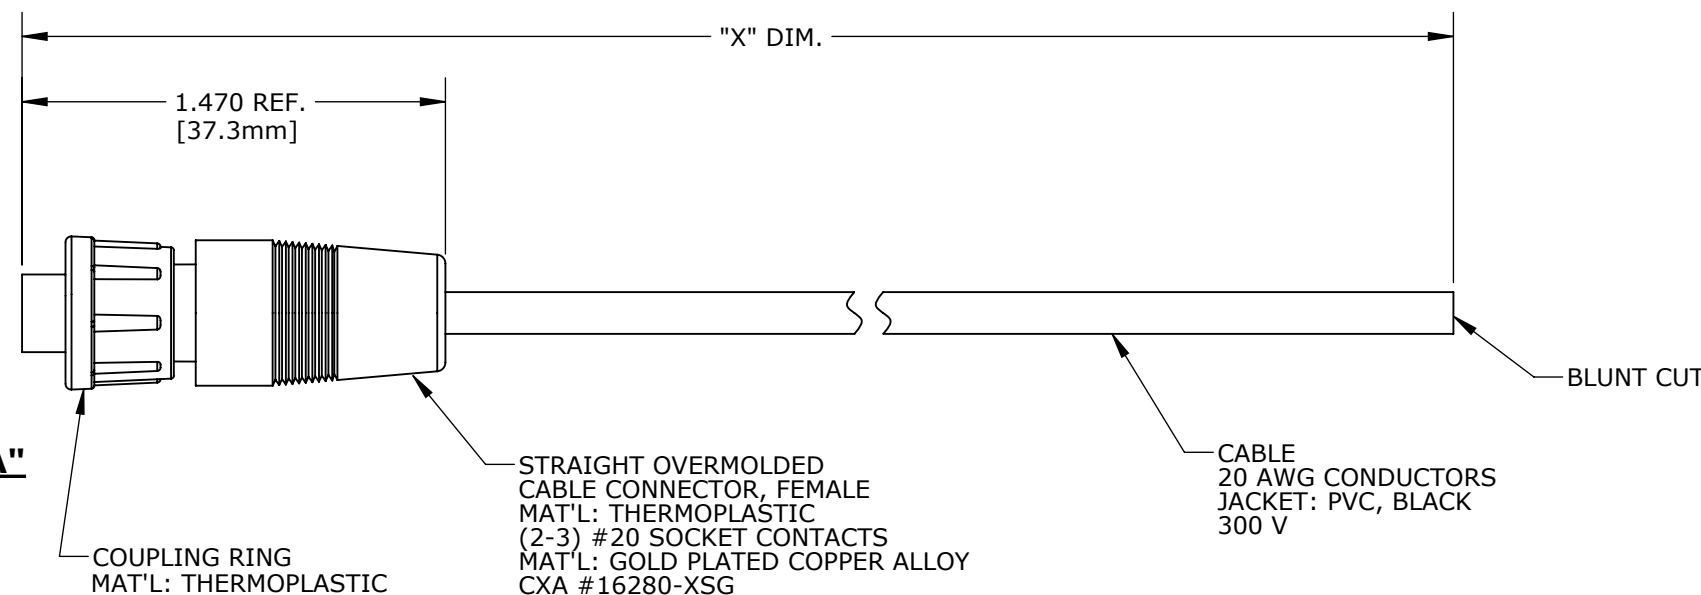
"X" DIM.

1.470 REF.
[37.3mm]

BLUNT CUT

A"

CABLE
20 AWG CONDUCTORS
JACKET: PVC, BLACK
300 V

STRAIGHT OVERMOLDED
CABLE CONNECTOR, FEMALE
MAT'L: THERMOPLASTIC
(2-3) #20 SOCKET CONTACTS
MAT'L: GOLD PLATED COPPER ALLOY
CXA #16280-XSG

COUPLING RING
MAT'L: THERMOPLASTIC